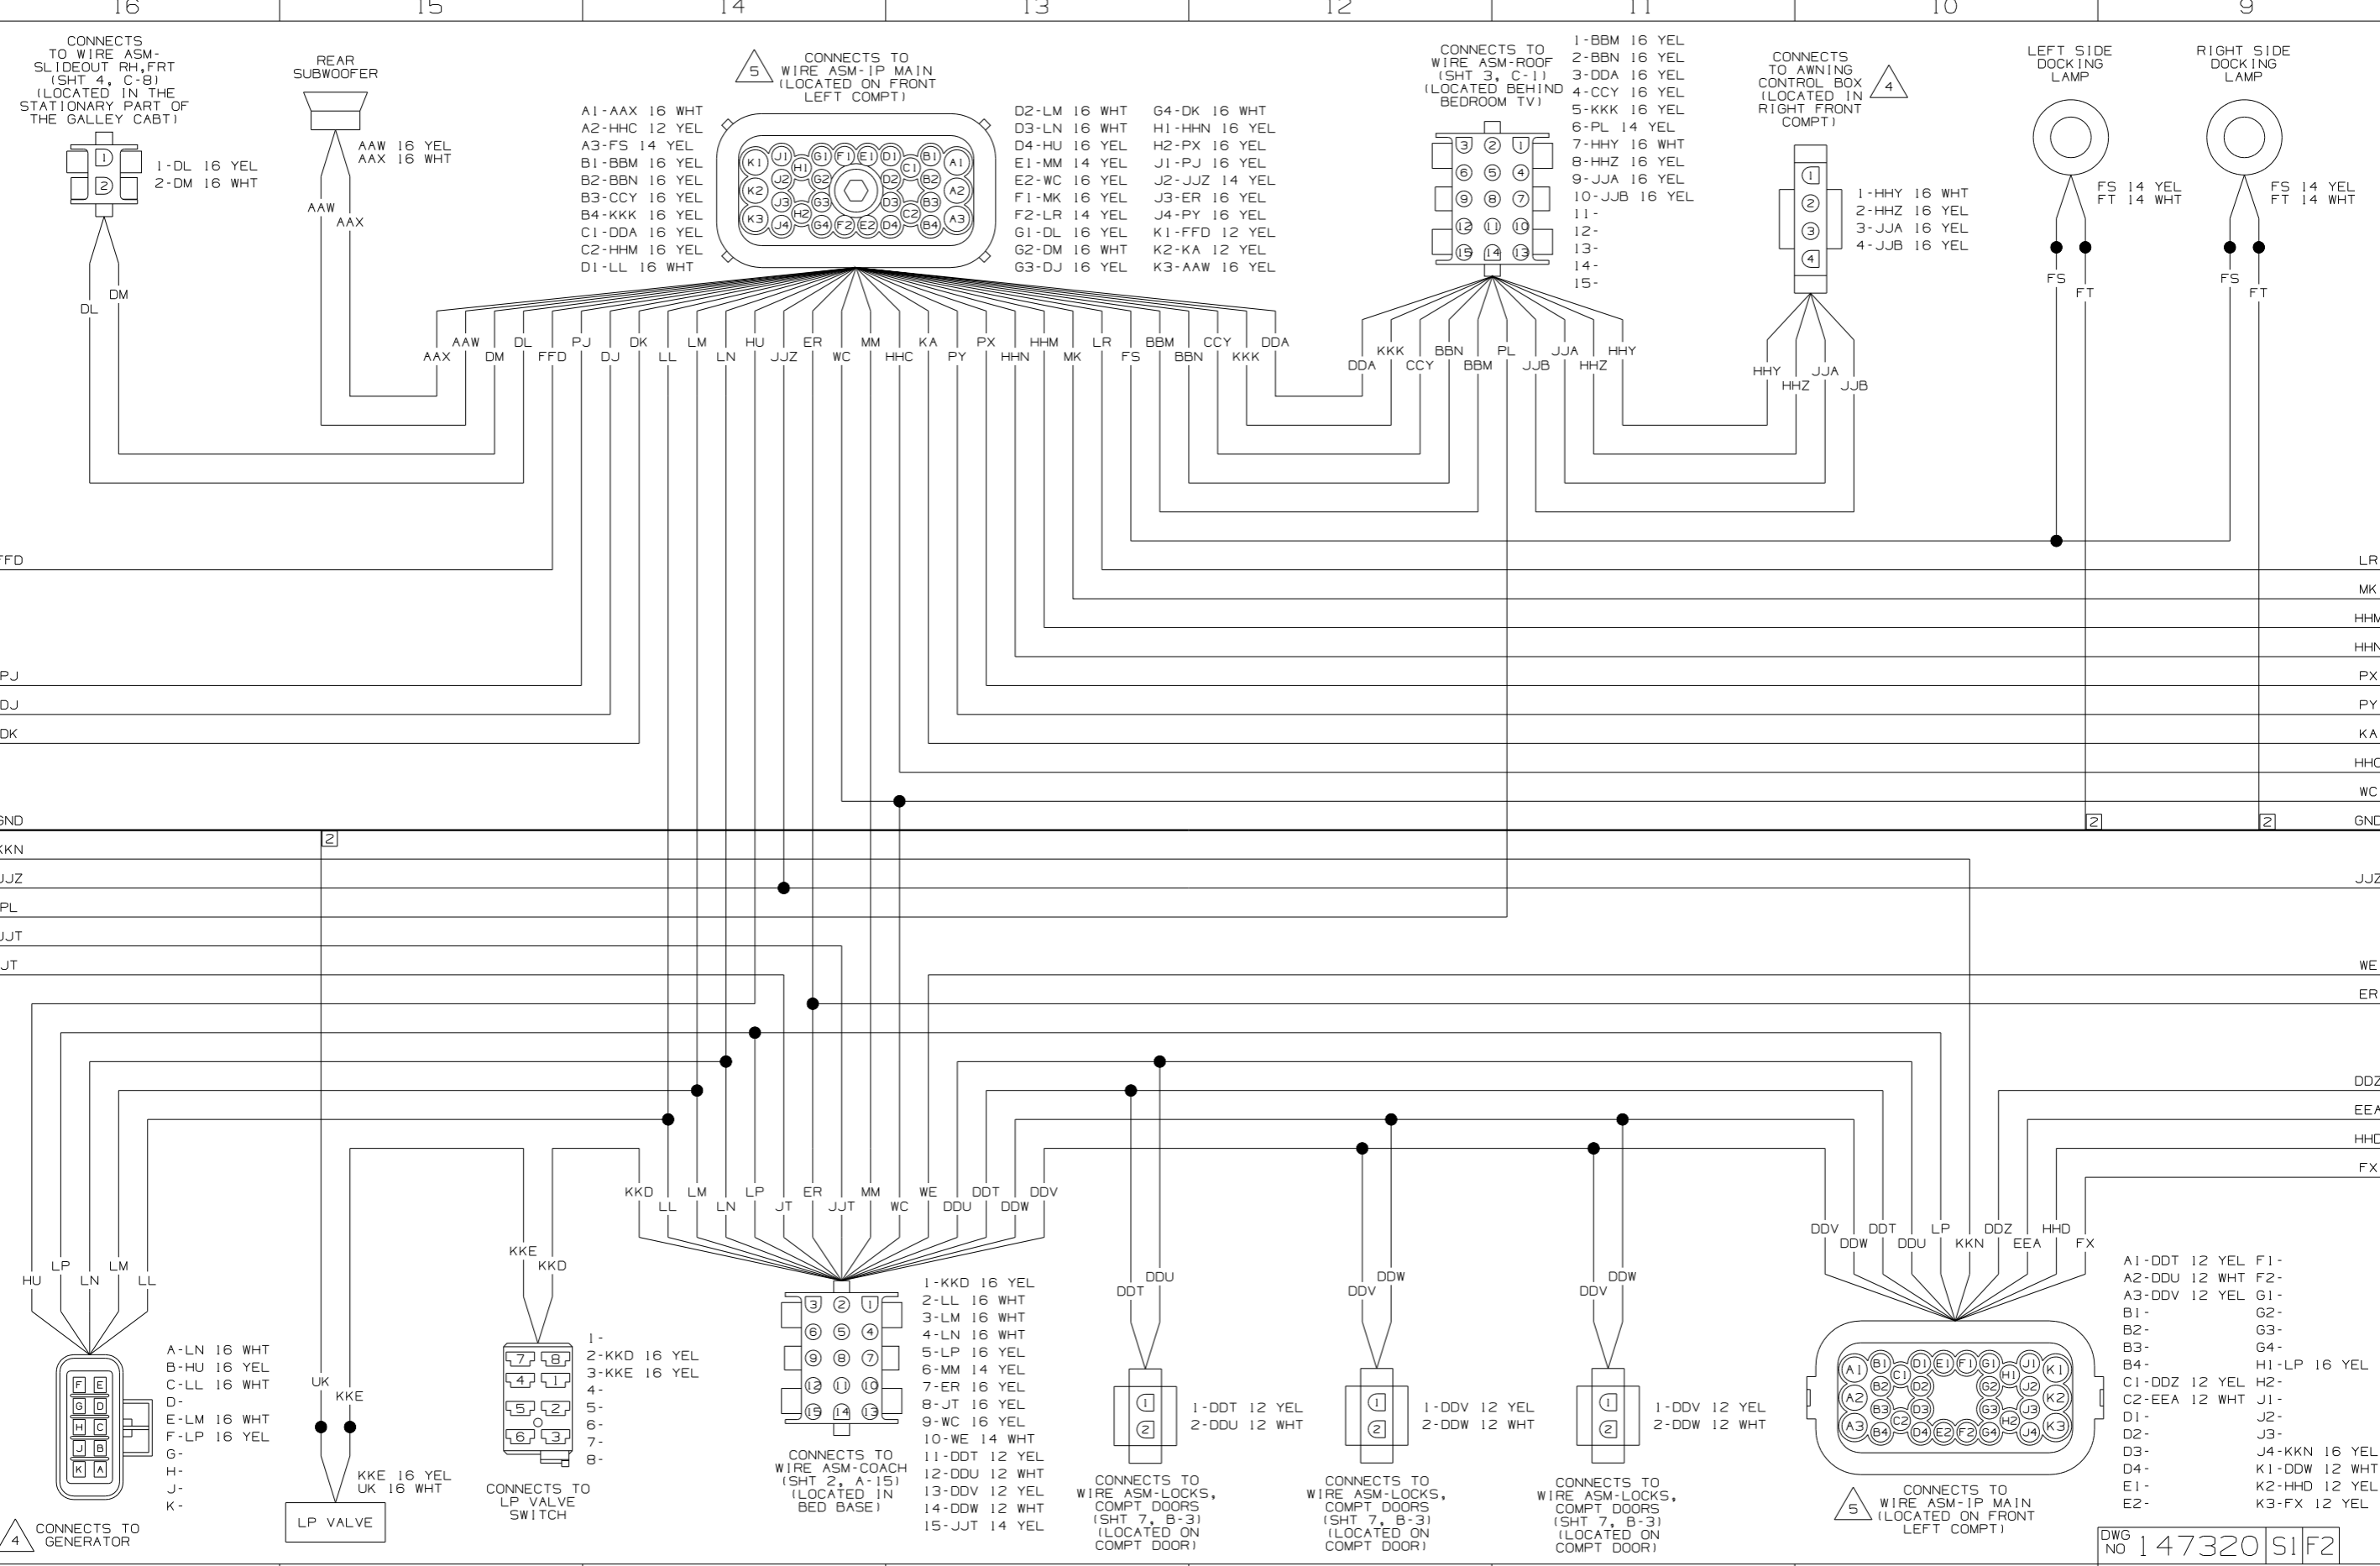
16 15 14 13 12 11 10 9

CONNECTS TO WIRE ASM-SLIDEOUT RH,FRT (SHT 4, C-8) (LOCATED IN THE STATIONARY PART OF THE GALLEY CABT)

1-DL 16 YEL
2-DM 16 WHT

REAR SUBWOOFER

AAW 16 YEL
AAX 16 WHT

5 CONNECTS TO WIRE ASM-IP MAIN (LOCATED ON FRONT LEFT COMPT)

A1-AAX 16 WHT
A2-HHC 12 YEL
A3-FS 14 YEL
B1-BBM 16 YEL
B2-BBN 16 YEL
B3-CCY 16 YEL
B4-KKK 16 YEL
C1-DDA 16 YEL
C2-HHM 16 YEL
D1-LL 16 WHT

D2-LM 16 WHT
D3-LN 16 WHT
D4-HU 16 YEL
E1-MM 14 YEL
E2-WC 16 YEL
F1-MK 16 YEL
F2-LR 14 YEL
G1-DL 16 YEL
G2-DM 16 WHT
G3-DJ 16 YEL

G4-DK 16 WHT
H1-HHN 16 YEL
H2-PX 16 YEL
J1-PJ 16 YEL
J2-JJZ 14 YEL
J3-ER 16 YEL
J4-PY 16 YEL
K1-FFD 12 YEL
K2-KA 12 YEL
K3-AAW 16 YEL

CONNECTS TO WIRE ASM-ROOF (SHT 3, C-1) (LOCATED BEHIND BEDROOM TV)

1-BBM 16 YEL
2-BBN 16 YEL
3-DDA 16 YEL
4-CCY 16 YEL
5-KKK 16 YEL
6-PL 14 YEL
7-HHY 16 WHT
8-HHZ 16 YEL
9-JJA 16 YEL
10-JJB 16 YEL
11-
12-
13-
14-
15-

CONNECTS TO AWNING CONTROL BOX (LOCATED IN RIGHT FRONT COMPT) 4

1-HHY 16 WHT
2-HHZ 16 YEL
3-JJA 16 YEL
4-JJB 16 YEL

LEFT SIDE DOCKING LAMP
FS 14 YEL
FT 14 WHT

RIGHT SIDE DOCKING LAMP
FS 14 YEL
FT 14 WHT

DL DM AAW AAX AAX AAW DM DL FFD PJ DJ DK LL LM LN HU JJZ ER WC MM HHC KA PY PX HHN HHM MK LR FS BBM BBN CCY KKK DDA DDA KKK CCY BBN BBM PL JJB JJA HHZ HHY HHY HHZ JJA JJB FS FT FS FT

FFD LR MK HHM HHN PJ PX DJ PY DK KA HHC WC GND 2 2 2 GND KKN JJZ JJZ PL JJT JT WE ER DDZ EEA HHD FX

KKD LL LM LN LP JT ER JJT MM WC WE DDU DDT DDW DDV

HU LP LN LM LL
A-LN 16 WHT
B-HU 16 YEL
C-LL 16 WHT
D-
E-LM 16 WHT
F-LP 16 YEL
G-
H-
J-
K-
4 CONNECTS TO GENERATOR

UK KKE
KKE 16 YEL
UK 16 WHT
LP VALVE

KKE KKD
1-
2-KKD 16 YEL
3-KKE 16 YEL
4-
5-
6-
7-
8-
CONNECTS TO LP VALVE SWITCH

1-KKD 16 YEL
2-LL 16 WHT
3-LM 16 WHT
4-LN 16 WHT
5-LP 16 YEL
6-MM 14 YEL
7-ER 16 YEL
8-JT 16 YEL
9-WC 16 YEL
10-WE 14 WHT
11-DDT 12 YEL
12-DDU 12 WHT
13-DDV 12 YEL
14-DDW 12 WHT
15-JJT 14 YEL
CONNECTS TO WIRE ASM-COACH (SHT 2, A-15) (LOCATED IN BED BASE)

DDT DDU
1-DDT 12 YEL
2-DDU 12 WHT
CONNECTS TO WIRE ASM-LOCKS, COMPT DOORS (SHT 7, B-3) (LOCATED ON COMPT DOOR)

DDV DDW
1-DDV 12 YEL
2-DDW 12 WHT
CONNECTS TO WIRE ASM-LOCKS, COMPT DOORS (SHT 7, B-3) (LOCATED ON COMPT DOOR)

DDV DDW
1-DDV 12 YEL
2-DDW 12 WHT
CONNECTS TO WIRE ASM-LOCKS, COMPT DOORS (SHT 7, B-3) (LOCATED ON COMPT DOOR)

DDV DDW DDT DDU LP KKN DDZ EEA HHD FX
5 CONNECTS TO WIRE ASM-IP MAIN (LOCATED ON FRONT LEFT COMPT)

A1-DDT 12 YEL
A2-DDU 12 WHT
A3-DDV 12 YEL
B1-
B2-
B3-
B4-
C1-DDZ 12 YEL
C2-EEA 12 WHT
D1-
D2-
D3-
D4-
E1-
E2-

F1-
F2-
G1-
G2-
G3-
G4-
H1-LP 16 YEL
H2-
J1-
J2-
J3-
J4-KKN 16 YEL
K1-DDW 12 WHT
K2-HHD 12 YEL
K3-FX 12 YEL

DWG NO 147320 S1 F2